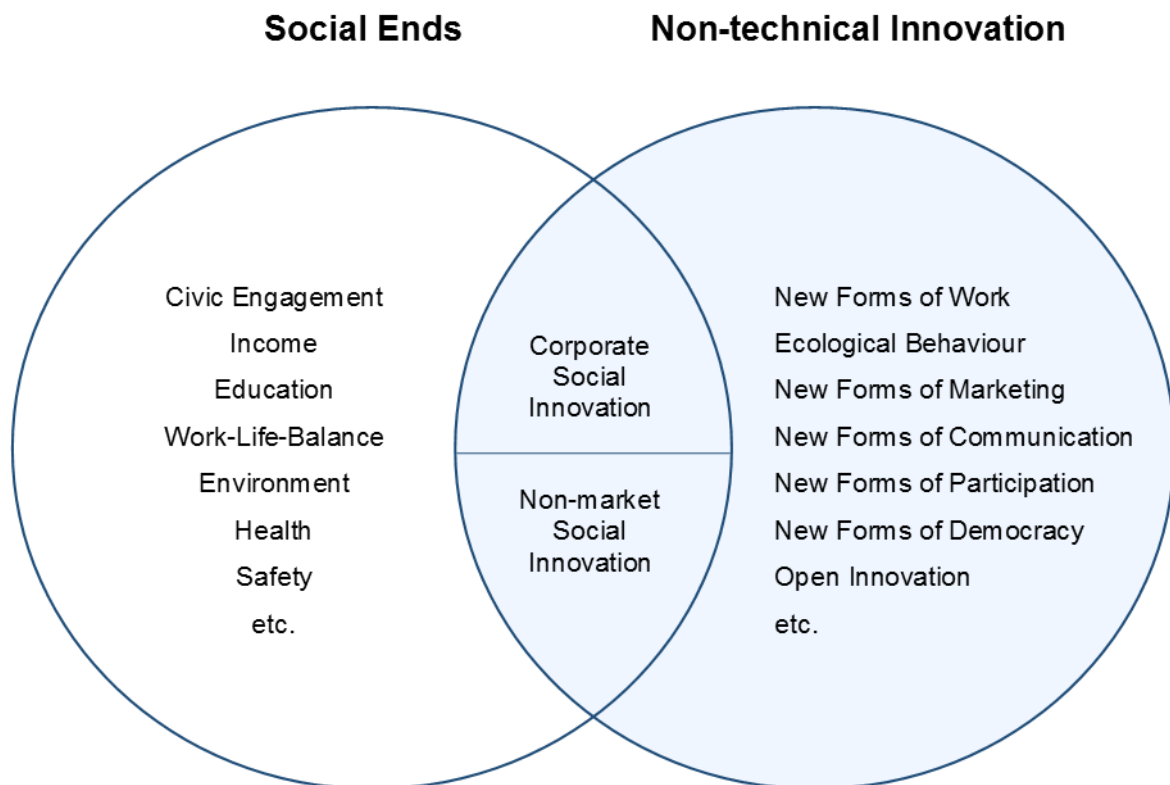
Social Ends

Non-technical Innovation

Civic Engagement
Income
Education
Work-Life-Balance
Environment
Health
Safety
etc.

Corporate Social Innovation

Non-market Social Innovation

New Forms of Work
Ecological Behaviour
New Forms of Marketing
New Forms of Communication
New Forms of Participation
New Forms of Democracy
Open Innovation
etc.